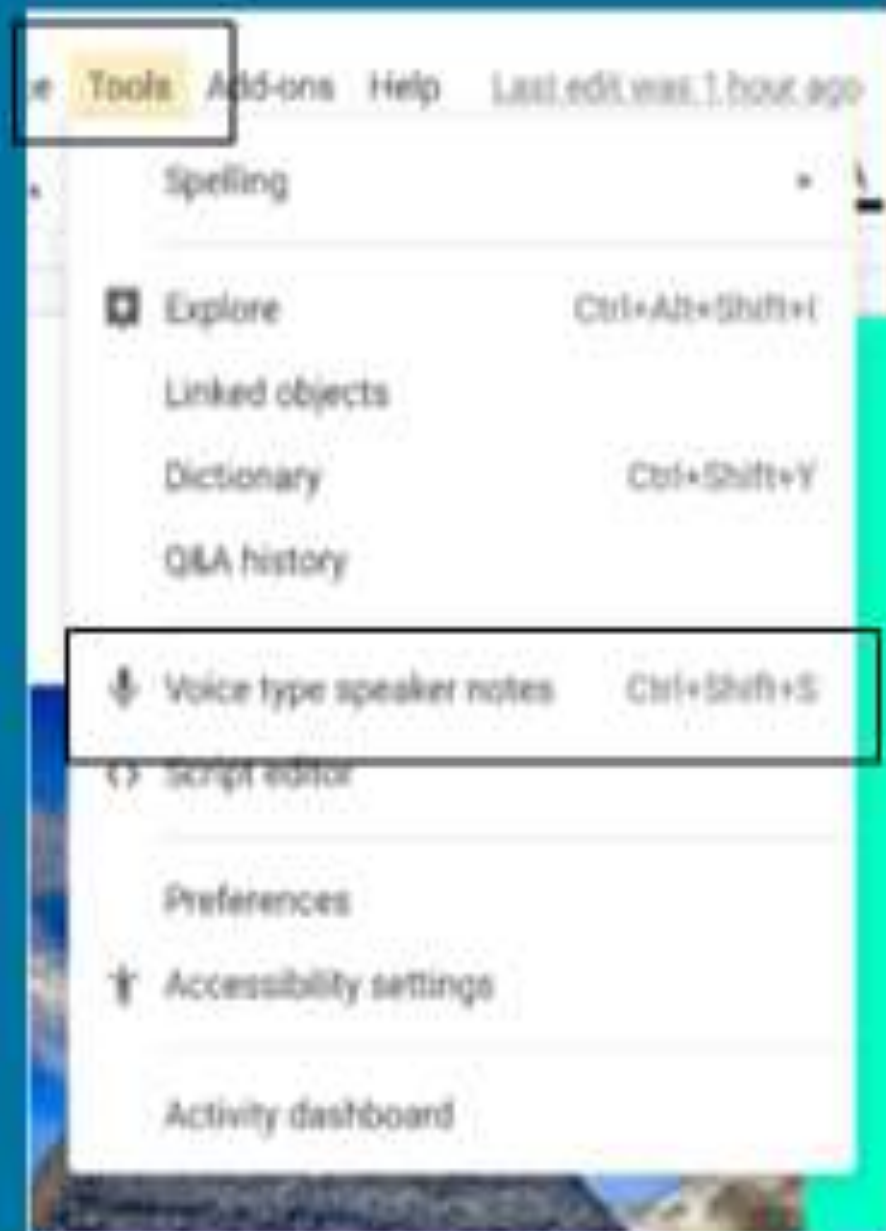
e Tools Add-ons Help Last edit was 1 hour ago

Spelling

Explore Ctrl+Alt+Shift+I

Linked objects

Dictionary Ctrl+Shift+Y

Q&A history

Voice type speaker notes Ctrl+Shift+S

Script editor

Preferences

Accessibility settings

Activity dashboard